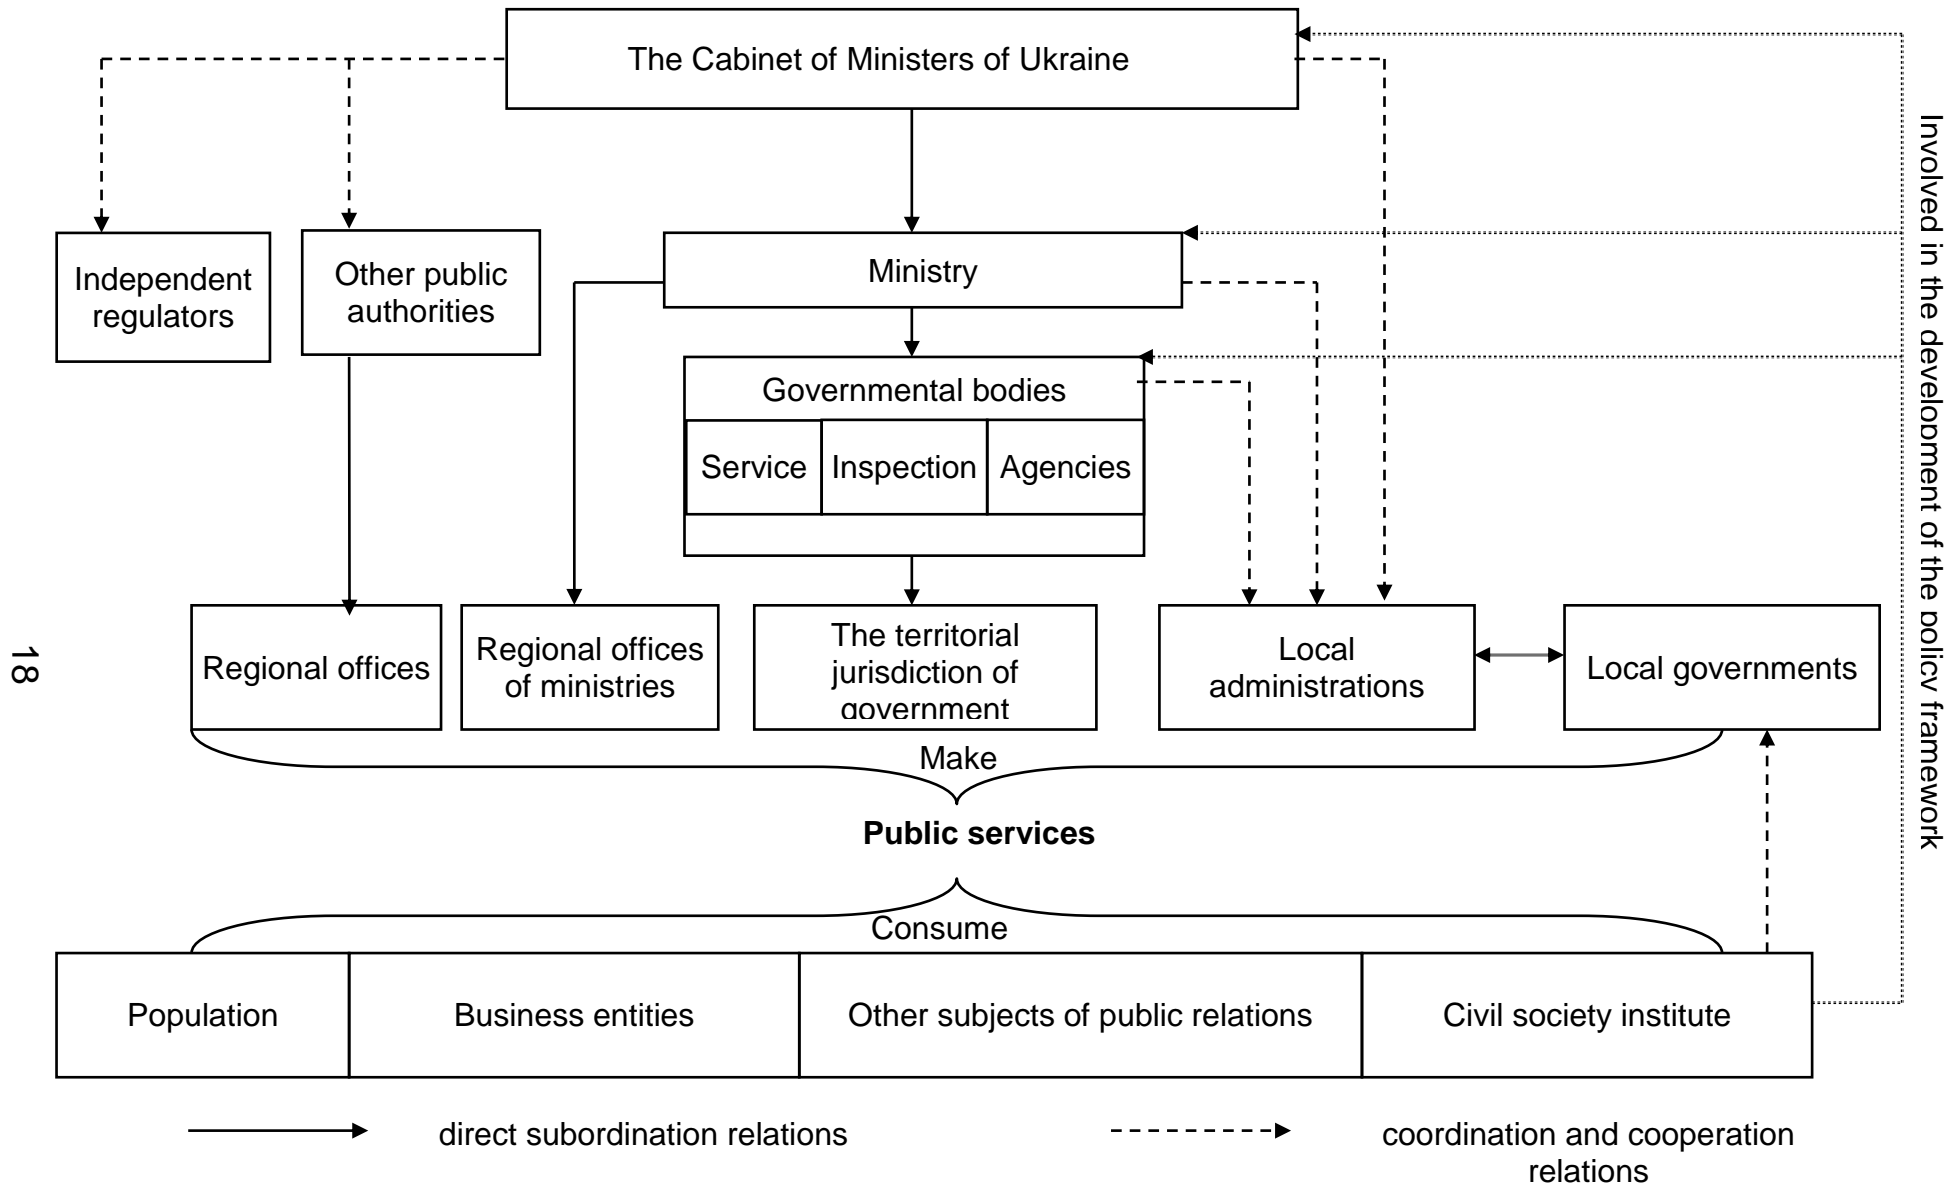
The Cabinet of Ministers of Ukraine

Independent regulators

Other public authorities

Ministry

Governmental bodies

| Service | Inspection | Agencies |
|---|---|---|

Regional offices

Regional offices of ministries

The territorial jurisdiction of government

Local administrations

Local governments

Make

Public services

Consume

| Population | Business entities | Other subjects of public relations | Civil society institute |
|---|---|---|---|

Involved in the development of the policy framework

18

direct subordination relations

coordination and cooperation relations